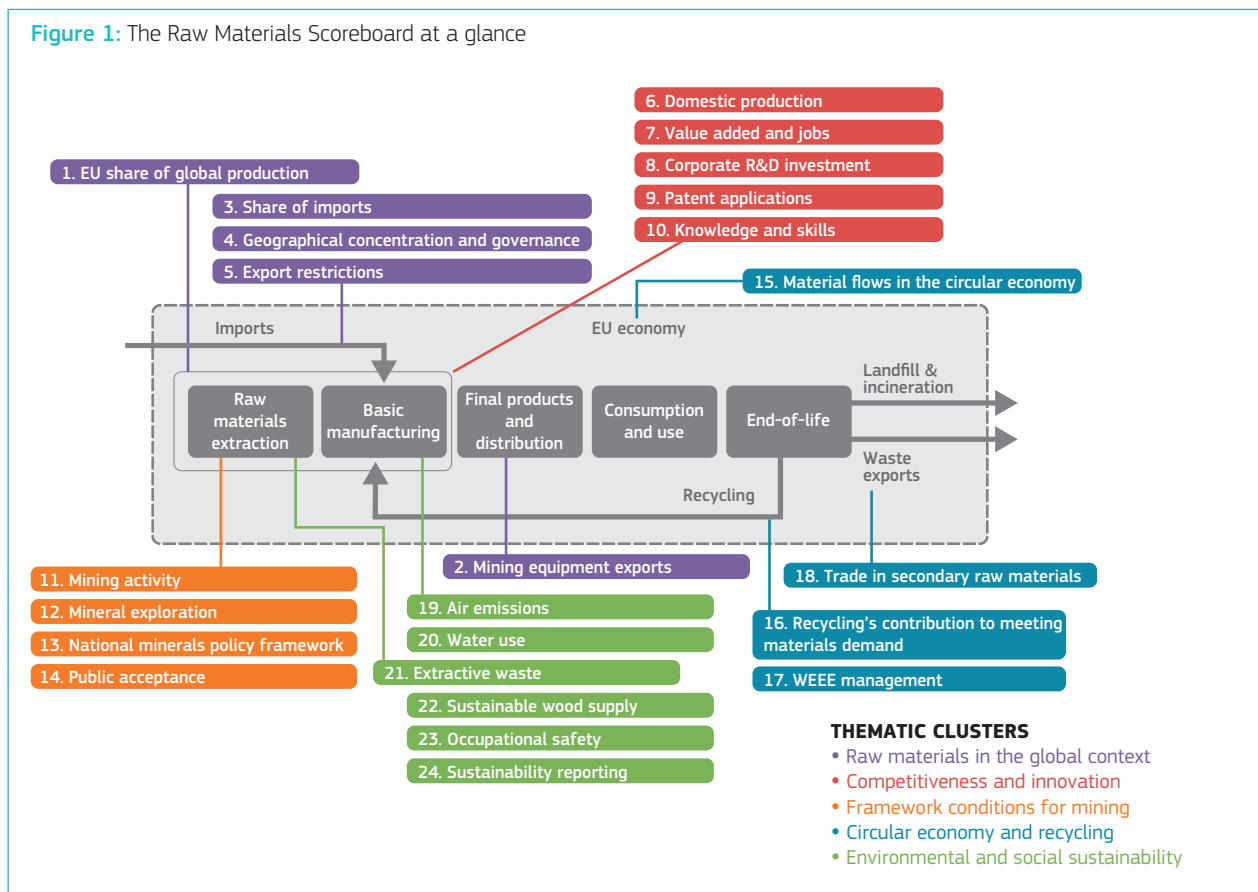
Figure 1: The Raw Materials Scoreboard at a glance

6. Domestic production
7. Value added and jobs
8. Corporate R&D investment
9. Patent applications
10. Knowledge and skills

1. EU share of global production
3. Share of imports
4. Geographical concentration and governance
5. Export restrictions

15. Material flows in the circular economy

Imports
EU economy

Raw materials extraction
Basic manufacturing
Final products and distribution
Consumption and use
End-of-life

Landfill & incineration
Waste exports
Recycling

11. Mining activity
12. Mineral exploration
13. National minerals policy framework
14. Public acceptance

2. Mining equipment exports

19. Air emissions
20. Water use
21. Extractive waste
22. Sustainable wood supply
23. Occupational safety
24. Sustainability reporting

18. Trade in secondary raw materials
16. Recycling's contribution to meeting materials demand
17. WEEE management

THEMATIC CLUSTERS
• Raw materials in the global context
• Competitiveness and innovation
• Framework conditions for mining
• Circular economy and recycling
• Environmental and social sustainability